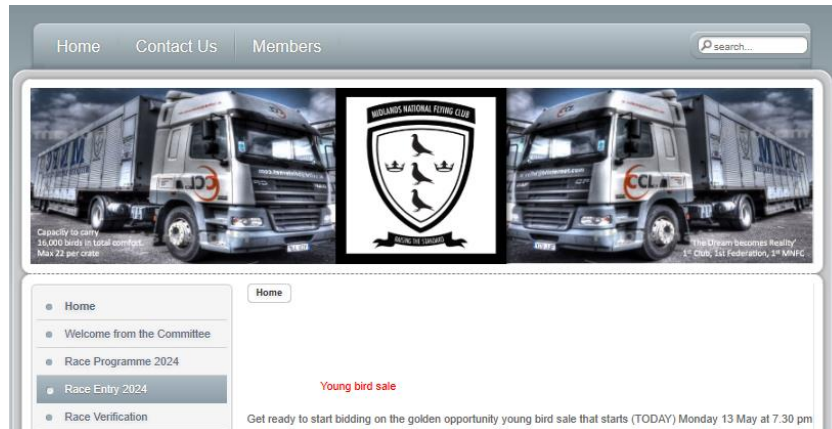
Home Contact Us Members

search...

MIDLANDS NATIONAL FLYING CLUB

RAISING THE STANDARD

Capacity to carry 16,000 birds in total comfort. Max 22 per crate

'The Dream becomes Reality' 1st Club, 1st Federation, 1st MNFC

Home

Welcome from the Committee

Race Programme 2024

Race Entry 2024

Race Verification

Home

Young bird sale

Get ready to start bidding on the golden opportunity young bird sale that starts (TODAY) Monday 13 May at 7.30 pm